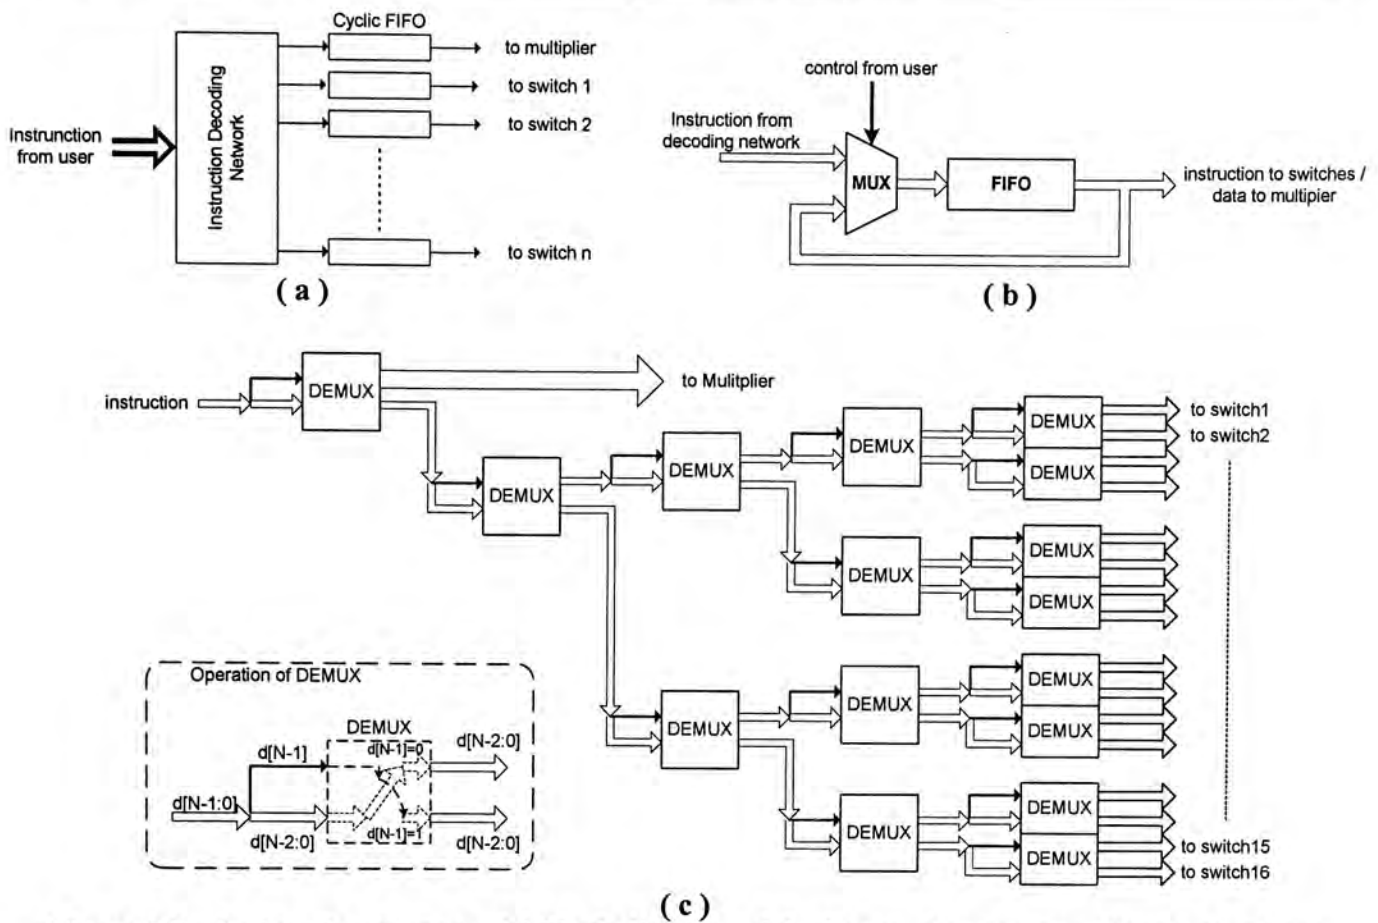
Cyclic FIFO

Insruncti0n from user

Instruction Decoding Network

to multiplier

to switch 1

to switch 2

to switch n

( a )

control from user

Instruction from decoding network

MUX

FIFO

instruction to switches / data to multipier

( b )

instruction

DEMUX

to Mulitplier

DEMUX

DEMUX

DEMUX

DEMUX

to switch1

to switch2

DEMUX

DEMUX

DEMUX

DEMUX

DEMUX

DEMUX

DEMUX

DEMUX

DEMUX

DEMUX

DEMUX

DEMUX

DEMUX

to switch15

to switch16

Operation of DEMUX

DEMUX

d[N-1]

d[N-1]=0

d[N-2:0]

d[N-1:0]

d[N-2:0]

d[N-1]=1

d[N-2:0]

( c )